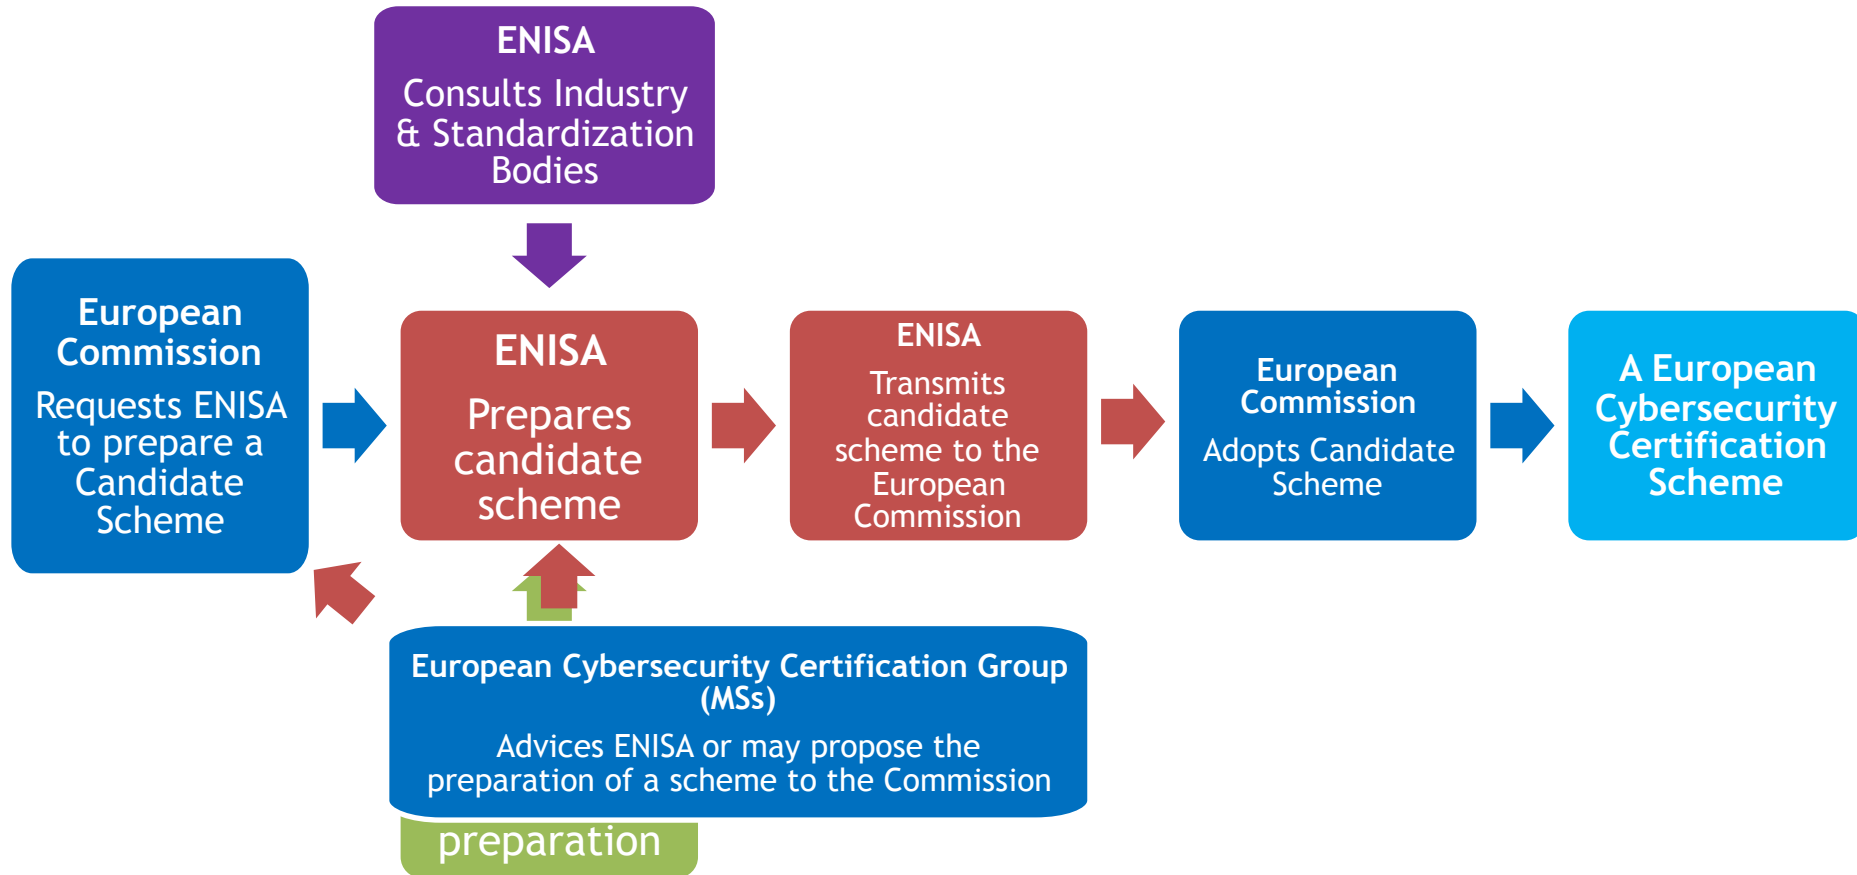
ENISA

Consults Industry & Standardization Bodies

European Commission

Requests ENISA to prepare a Candidate Scheme

ENISA

Prepares candidate scheme

ENISA

Transmits candidate scheme to the European Commission

European Commission

Adopts Candidate Scheme

A European Cybersecurity Certification Scheme

European Cybersecurity Certification Group (MSs)

Advices ENISA or may propose the preparation of a scheme to the Commission

preparation